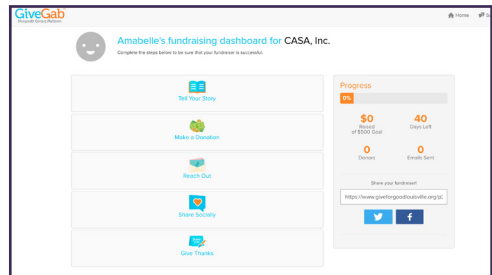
GiveGab
Nonprofit Giving Platform

Home

Amabelle's fundraising dashboard for CASA, Inc.

Complete the steps below to be sure that your fundraiser is successful.

Tell Your Story

Make a Donation

Reach Out

Share Socially

Give Thanks

Progress

0%

$0
Raised of $500 Goal

40
Days Left

0
Donors

0
Emails Sent

Share your fundraiser!

https://www.givetogoodlouisville.org/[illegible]